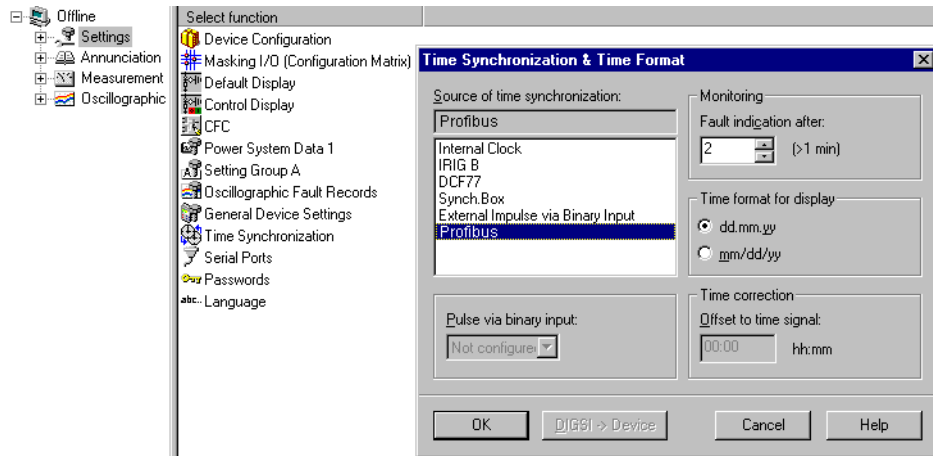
Offline
Settings
Annunciation
Measurement
Oscillographic

Select function
Device Configuration
Masking I/O (Configuration Matrix)
Default Display
Control Display
CFC
Power System Data 1
Setting Group A
Oscillographic Fault Records
General Device Settings
Time Synchronization
Serial Ports
Passwords
Language

Time Synchronization & Time Format

Source of time synchronization:
Profibus
Internal Clock
IRIG B
DCF77
Synch.Box
External Impulse via Binary Input
Profibus

Monitoring
Fault indication after:
2
(>1 min)

Time format for display
dd.mm.yy
mm/dd/yy

Pulse via binary input:
Not configure

Time correction
Offset to time signal:
00:00
hh:mm

OK
DIGSI -> Device
Cancel
Help